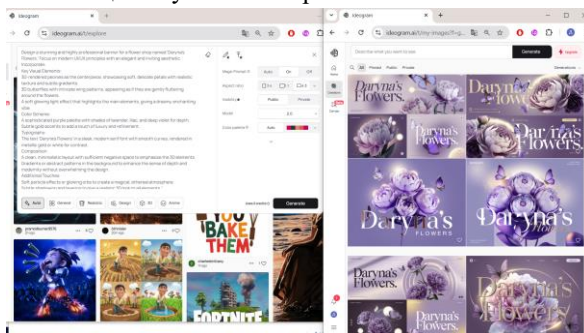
Ideogram

ideogram.ai/t/explore

Design a stunning and highly professional banner for a flower shop named Daryna's Flowers. Focus on modern UX/UX principles with an elegant and inviting aesthetic incorporation

Key Visual Elements:

Auto

Generate

BAKE THEM

FORTNITE

Ideogram

ideogram.ai/t/my-images

Describe what you want to see

Generate

Daryna's Flowers

Daryna's Flowers

Daryna's Flowers

Daryna's Flowers

Daryna's Flowers

Daryna's Flowers

Daryna's Flowers.